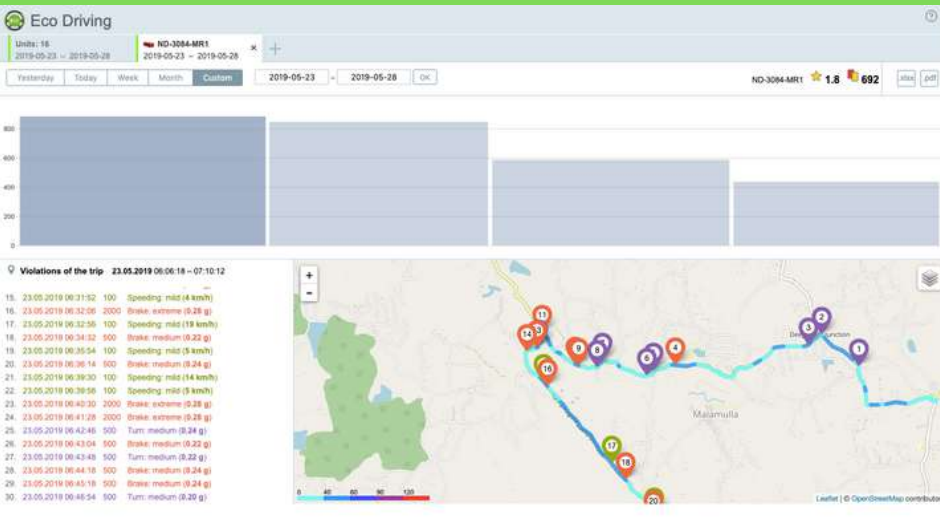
Eco Driving

Units: 16
2019-05-23 – 2019-05-28

ND-3084-MR1
2019-05-23 – 2019-05-28

Yesterday | Today | Week | Month | Custom

2019-05-23 – 2019-05-28 OK

ND-3084-MR1 1.8 692 .xlsx .pdf

800
600
400
200
0

Violations of the trip 23.05.2019 06:06:18 – 07:10:12

15. 23.05.2019 06:31:52 100 Speeding: mild (4 km/h)
16. 23.05.2019 06:32:06 2000 Brake: extreme (0.28 g)
17. 23.05.2019 06:32:56 100 Speeding: mild (19 km/h)
18. 23.05.2019 06:34:32 500 Brake: medium (0.22 g)
19. 23.05.2019 06:35:54 100 Speeding: mild (5 km/h)
20. 23.05.2019 06:36:14 500 Brake: medium (0.24 g)
21. 23.05.2019 06:39:30 100 Speeding: mild (14 km/h)
22. 23.05.2019 06:39:58 100 Speeding: mild (5 km/h)
23. 23.05.2019 06:40:30 2000 Brake: extreme (0.28 g)
24. 23.05.2019 06:41:28 2000 Brake: extreme (0.28 g)
25. 23.05.2019 06:42:46 500 Turn: medium (0.24 g)
26. 23.05.2019 06:43:04 500 Brake: medium (0.22 g)
27. 23.05.2019 06:43:48 500 Turn: medium (0.22 g)
28. 23.05.2019 06:44:18 500 Brake: medium (0.24 g)
29. 23.05.2019 06:45:18 500 Brake: medium (0.24 g)
30. 23.05.2019 06:46:54 500 Turn: medium (0.20 g)

+
-

11 14 13 16 9 8 6 4 3 2 1 17 18 20

Malamulla

0 40 60 90 120

Leaflet | © OpenStreetMap contributors